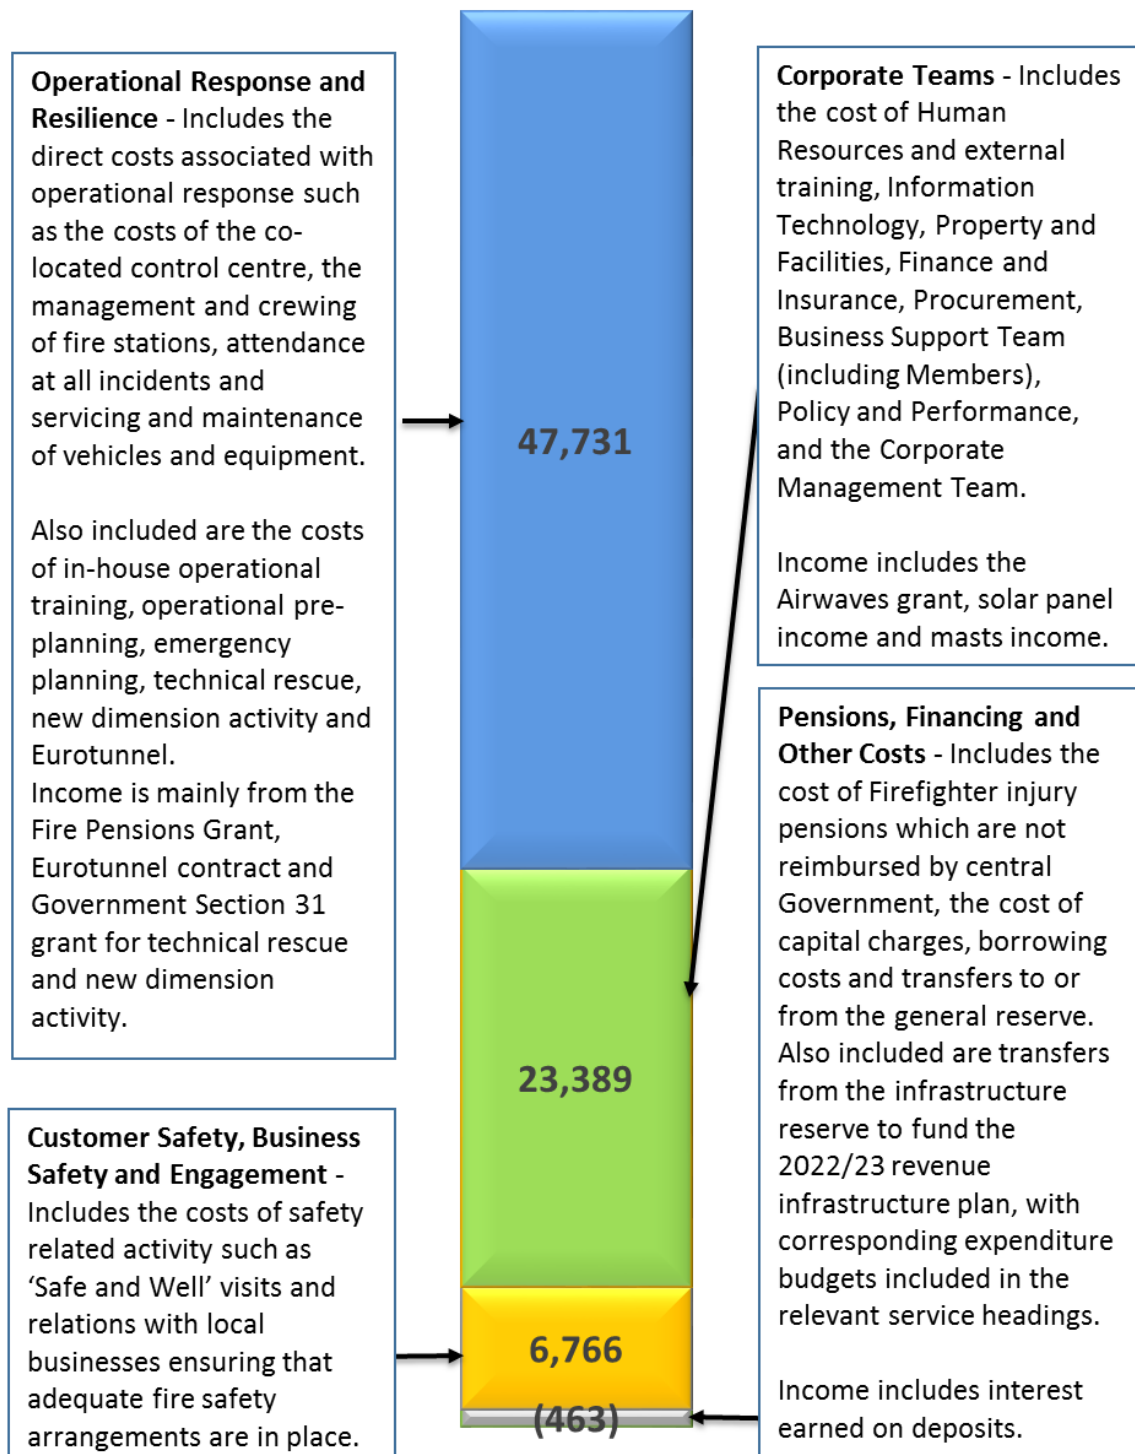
**Operational Response and Resilience** - Includes the direct costs associated with operational response such as the costs of the co-located control centre, the management and crewing of fire stations, attendance at all incidents and servicing and maintenance of vehicles and equipment.

Also included are the costs of in-house operational training, operational pre-planning, emergency planning, technical rescue, new dimension activity and Eurotunnel.
Income is mainly from the Fire Pensions Grant, Eurotunnel contract and Government Section 31 grant for technical rescue and new dimension activity.

**Customer Safety, Business Safety and Engagement** - Includes the costs of safety related activity such as 'Safe and Well' visits and relations with local businesses ensuring that adequate fire safety arrangements are in place.

47,731

23,389

6,766

(463)

**Corporate Teams** - Includes the cost of Human Resources and external training, Information Technology, Property and Facilities, Finance and Insurance, Procurement, Business Support Team (including Members), Policy and Performance, and the Corporate Management Team.

Income includes the Airwaves grant, solar panel income and masts income.

**Pensions, Financing and Other Costs** - Includes the cost of Firefighter injury pensions which are not reimbursed by central Government, the cost of capital charges, borrowing costs and transfers to or from the general reserve. Also included are transfers from the infrastructure reserve to fund the 2022/23 revenue infrastructure plan, with corresponding expenditure budgets included in the relevant service headings.

Income includes interest earned on deposits.